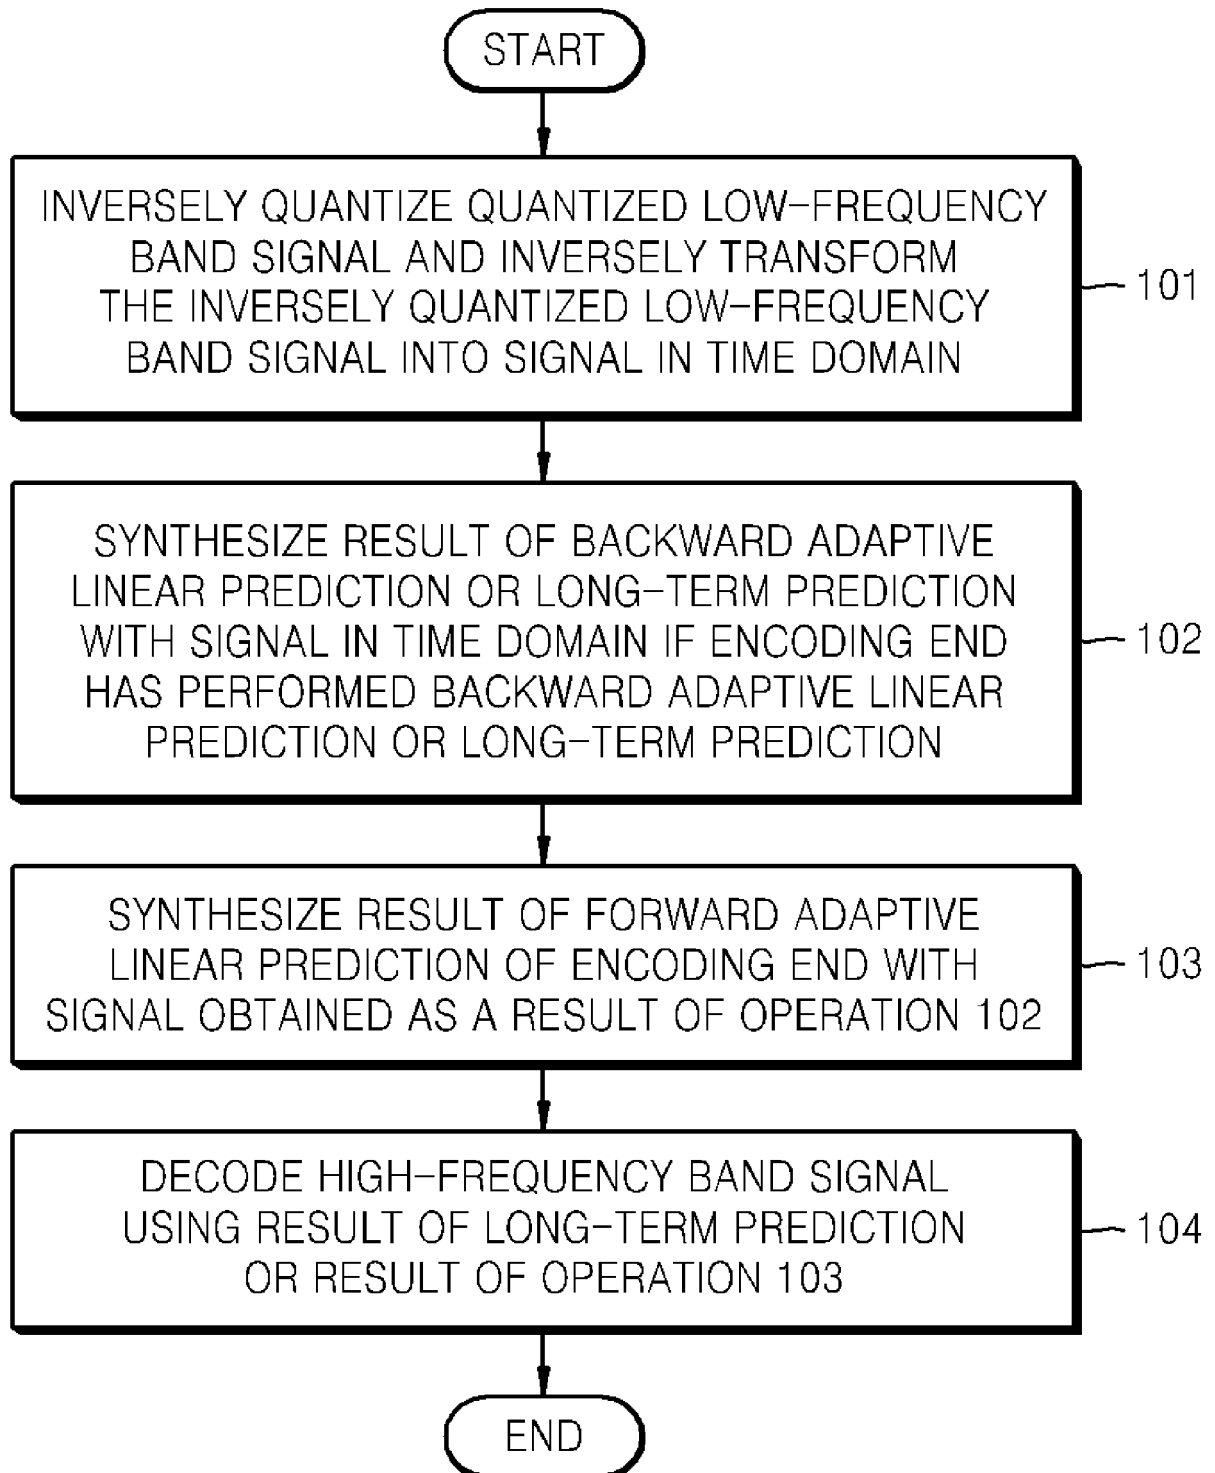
START

INVERSELY QUANTIZE QUANTIZED LOW-FREQUENCY BAND SIGNAL AND INVERSELY TRANSFORM THE INVERSELY QUANTIZED LOW-FREQUENCY BAND SIGNAL INTO SIGNAL IN TIME DOMAIN

101

SYNTHESIZE RESULT OF BACKWARD ADAPTIVE LINEAR PREDICTION OR LONG-TERM PREDICTION WITH SIGNAL IN TIME DOMAIN IF ENCODING END HAS PERFORMED BACKWARD ADAPTIVE LINEAR PREDICTION OR LONG-TERM PREDICTION

102

SYNTHESIZE RESULT OF FORWARD ADAPTIVE LINEAR PREDICTION OF ENCODING END WITH SIGNAL OBTAINED AS A RESULT OF OPERATION 102

103

DECODE HIGH-FREQUENCY BAND SIGNAL USING RESULT OF LONG-TERM PREDICTION OR RESULT OF OPERATION 103

104

END